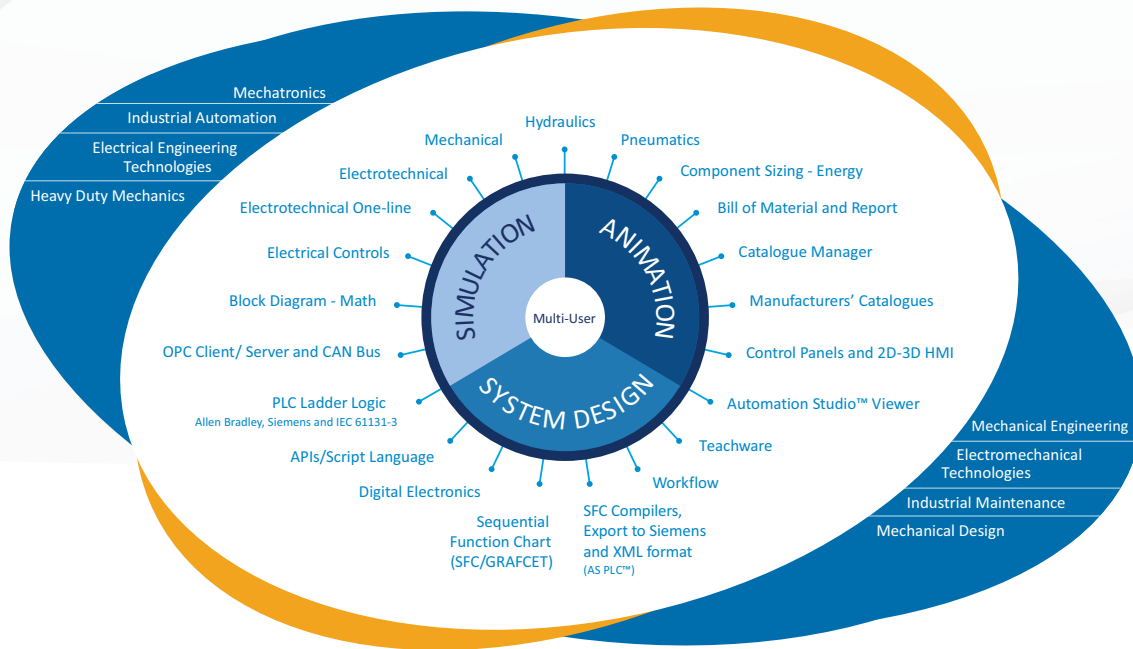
Mechatronics
Industrial Automation
Electrical Engineering Technologies
Heavy Duty Mechanics

Mechanical
Hydraulics
Pneumatics
Component Sizing - Energy
Bill of Material and Report
Catalogue Manager
Manufacturers' Catalogues
Control Panels and 2D-3D HMI
Automation Studio™ Viewer
Teachware
Workflow
SFC Compilers, Export to Siemens and XML format
(AS PLC™)
Sequential Function Chart (SFC/GRAFCET)
Digital Electronics
APIs/Script Language
PLC Ladder Logic
Allen Bradley, Siemens and IEC 61131-3
OPC Client/ Server and CAN Bus
Block Diagram - Math
Electrical Controls
Electrotechnical One-line
Electrotechnical

SIMULATION
ANIMATION
SYSTEM DESIGN
Multi-User

Mechanical Engineering
Electromechanical Technologies
Industrial Maintenance
Mechanical Design